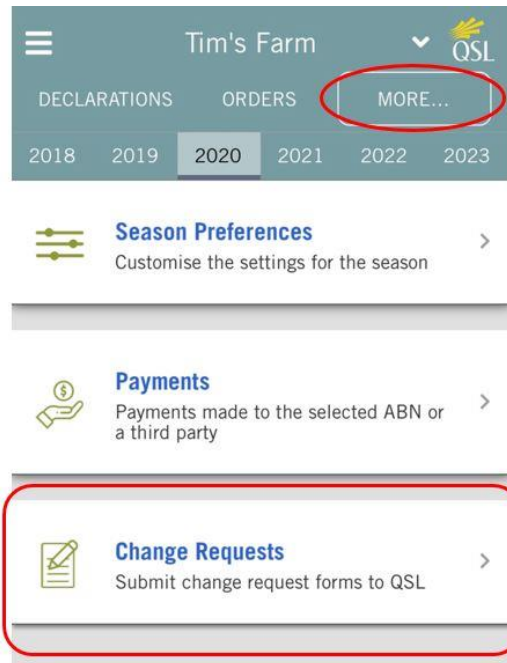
Tim's Farm

QSL

DECLARATIONS ORDERS MORE...

2018 2019 2020 2021 2022 2023

Season Preferences
Customise the settings for the season

Payments
Payments made to the selected ABN or a third party

Change Requests
Submit change request forms to QSL